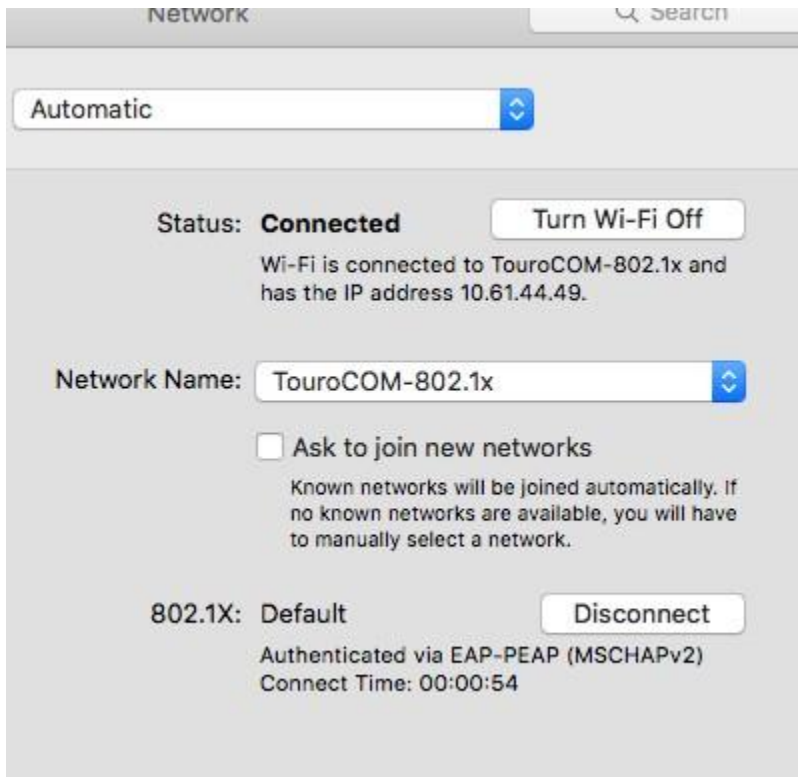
Network

Search

Automatic

Status: Connected

Turn Wi-Fi Off

Wi-Fi is connected to TouroCOM-802.1x and has the IP address 10.61.44.49.

Network Name: TouroCOM-802.1x

Ask to join new networks

Known networks will be joined automatically. If no known networks are available, you will have to manually select a network.

802.1X: Default

Disconnect

Authenticated via EAP-PEAP (MSCHAPv2)
Connect Time: 00:00:54